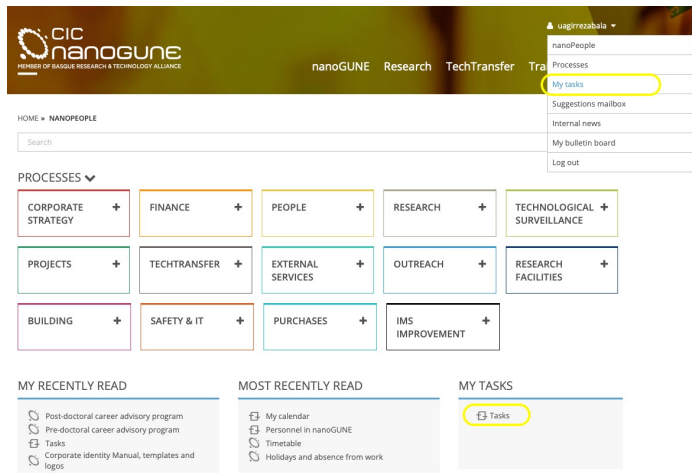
CIC nanoGUNE
MEMBER OF BASQUE RESEARCH & TECHNOLOGY ALLIANCE

nanoGUNE Research TechTransfer Tra

uagirrezabala

nanoPeople
Processes
My tasks
Suggestions mailbox
Internal news
My bulletin board
Log out

HOME » NANOPEOPLE

Search

PROCESSES

CORPORATE STRATEGY +
FINANCE +
PEOPLE +
RESEARCH +
TECHNOLOGICAL SURVEILLANCE +
PROJECTS +
TECHTRANSFER +
EXTERNAL SERVICES +
OUTREACH +
RESEARCH FACILITIES +
BUILDING +
SAFETY & IT +
PURCHASES +
IMS IMPROVEMENT +

MY RECENTLY READ

Post-doctoral career advisory program
Pre-doctoral career advisory program
Tasks
Corporate identity Manual, templates and logos

MOST RECENTLY READ

My calendar
Personnel in nanoGUNE
Timetable
Holidays and absence from work

MY TASKS

Tasks